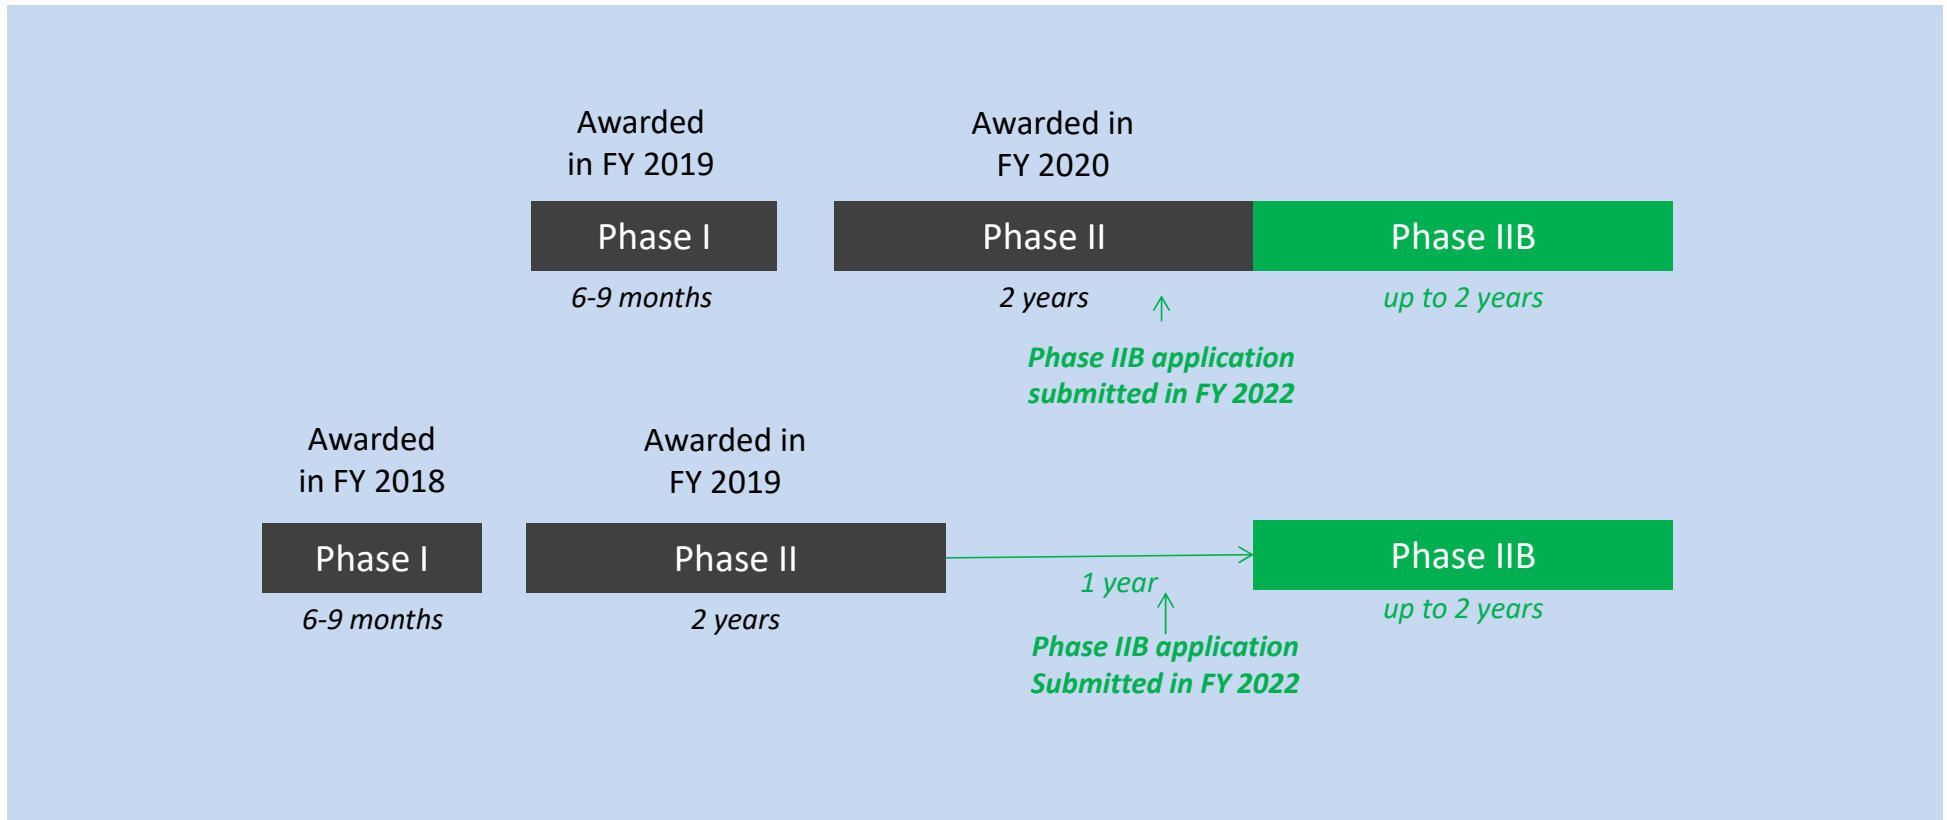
Awarded in FY 2019

Awarded in FY 2020

Phase I

Phase II

Phase IIB

6-9 months

2 years

up to 2 years

Phase IIB application submitted in FY 2022

Awarded in FY 2018

Awarded in FY 2019

Phase I

Phase II

Phase IIB

6-9 months

2 years

1 year

up to 2 years

Phase IIB application Submitted in FY 2022